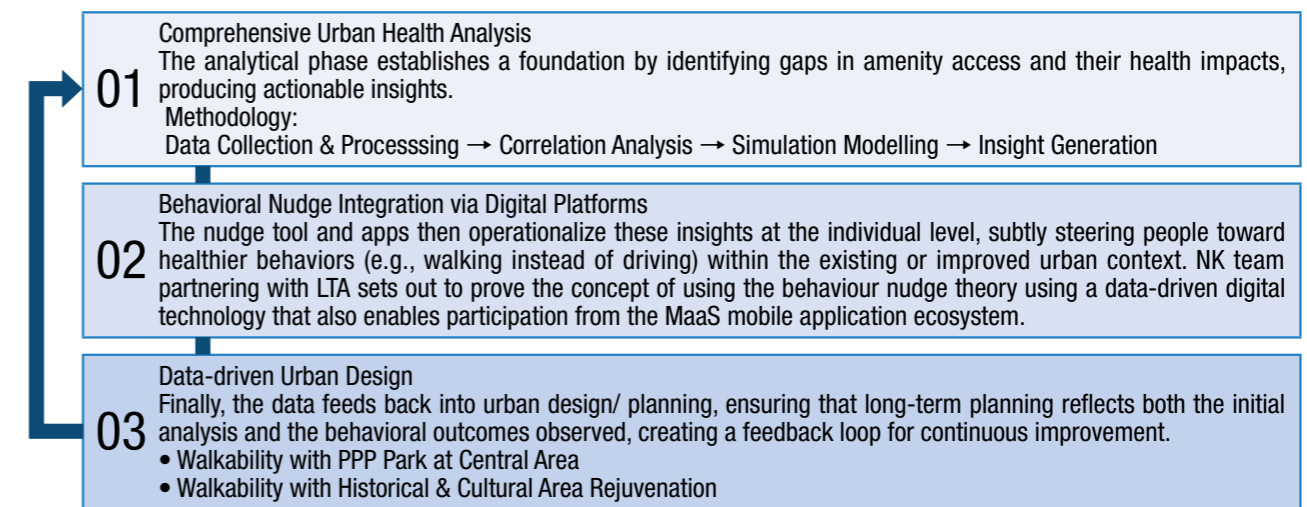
01

Comprehensive Urban Health Analysis

The analytical phase establishes a foundation by identifying gaps in amenity access and their health impacts, producing actionable insights.

Methodology:

Data Collection & Processsing → Correlation Analysis → Simulation Modelling → Insight Generation

02

Behavioral Nudge Integration via Digital Platforms

The nudge tool and apps then operationalize these insights at the individual level, subtly steering people toward healthier behaviors (e.g., walking instead of driving) within the existing or improved urban context. NK team partnering with LTA sets out to prove the concept of using the behaviour nudge theory using a data-driven digital technology that also enables participation from the MaaS mobile application ecosystem.

03

Data-driven Urban Design

Finally, the data feeds back into urban design/ planning, ensuring that long-term planning reflects both the initial analysis and the behavioral outcomes observed, creating a feedback loop for continuous improvement.

• Walkability with PPP Park at Central Area
• Walkability with Historical & Cultural Area Rejuvenation